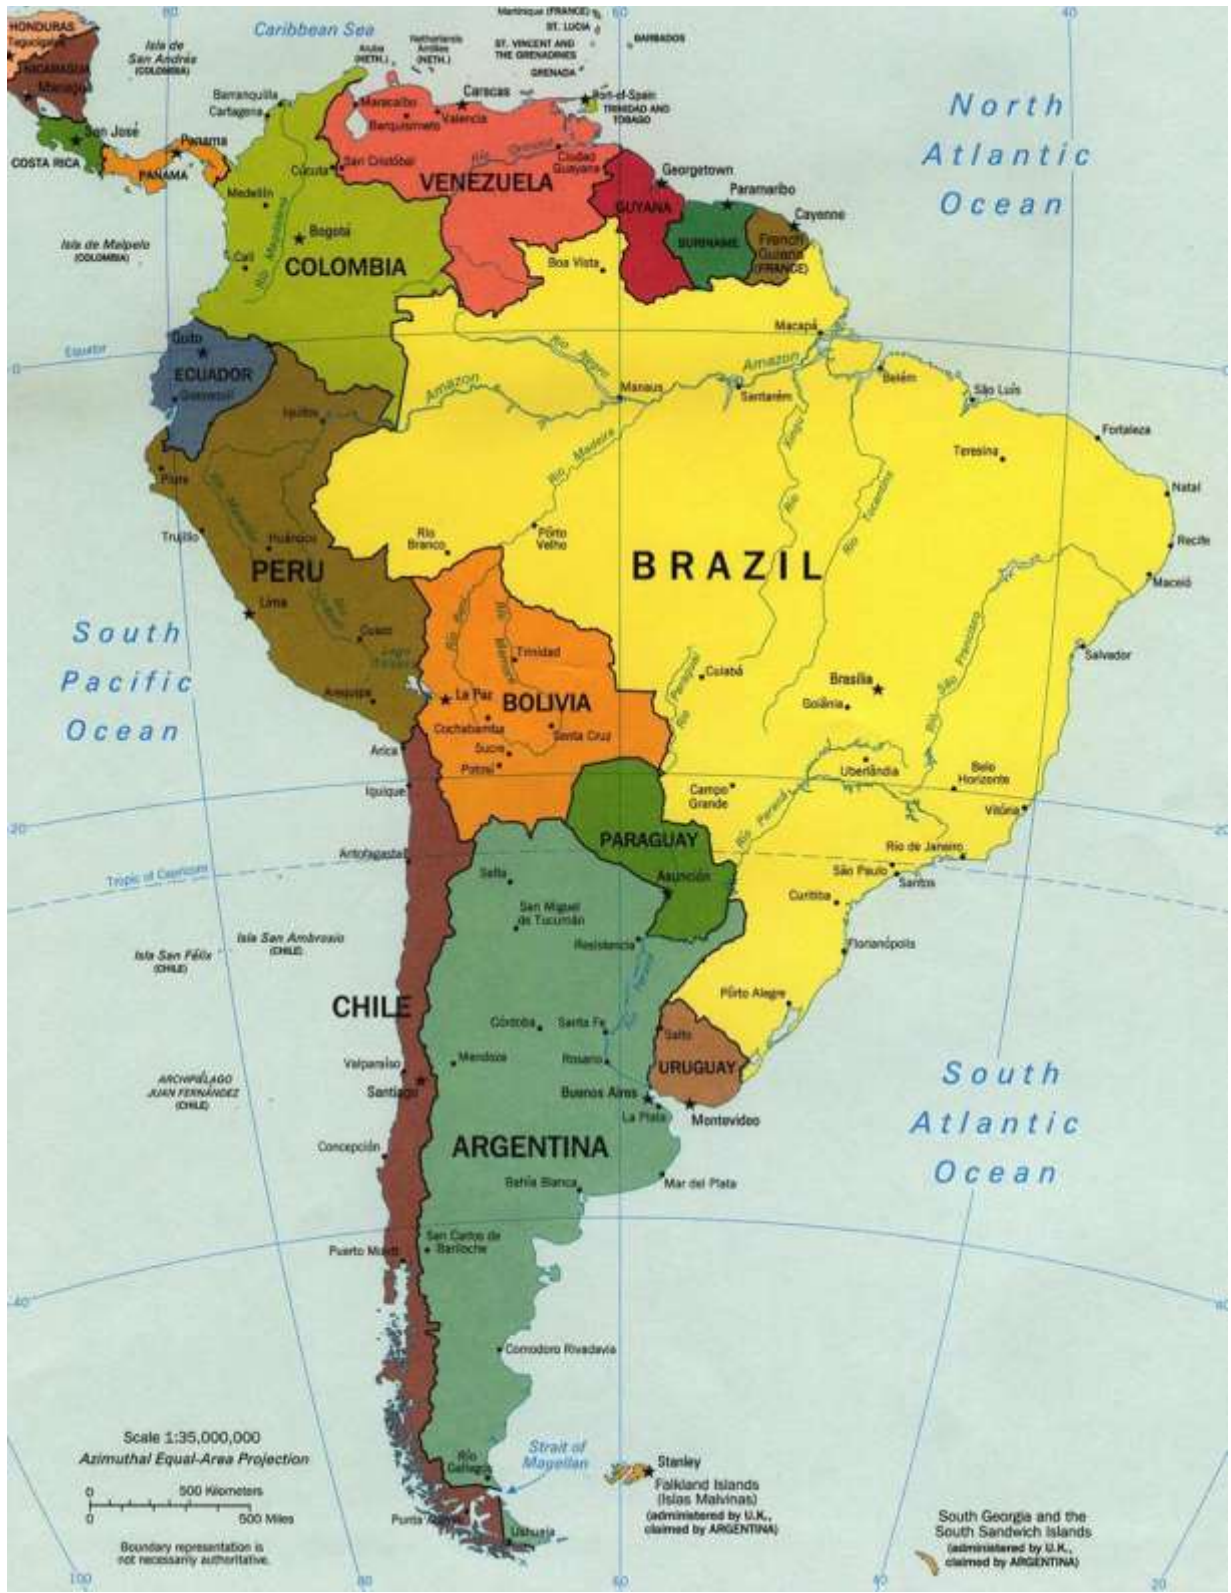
80
60
40
Caribbean Sea
HONDURAS
Tegucigalpa
NICARAGUA
Managua
Isla de San Andrés (COLOMBIA)
Aruba (NETH.)
Netherlands Antilles (NETH.)
Martinique (FRANCE)
ST. LUCIA
ST. VINCENT AND THE GRENADINES
BARBADOS
GRENADA
Port-of-Spain
TRINIDAD AND TOBAGO
North Atlantic Ocean
Barranquilla
Cartagena
Maracaibo
Caracas
Barquisimeto
Valencia
San José
COSTA RICA
Panama
PANAMA
San Cristóbal
Cúcuta
Río Orinoco
Ciudad Guayana
Georgetown
Paramaribo
Cayenne
VENEZUELA
GUYANA
SURINAME
French Guiana (FRANCE)
Medellín
Bogotá
Isla de Malpelo (COLOMBIA)
Cali
COLOMBIA
Boa Vista
Macapá
Equator
Quito
ECUADOR
Guayaquil
Río Negro
Amazon
Amazon
Manaus
Santarém
Belém
São Luís
Iquitos
Fortaleza
Teresina
Piura
Río Madeira
Xingu
Tocantins
Natal
Trujillo
Huánuco
Rio Branco
Pôrto Velho
Recife
PERU
BRAZIL
Maceió
Lima
Cusco
Trinidad
South Pacific Ocean
Salvador
La Paz
BOLIVIA
Cuiabá
Brasília
Arequipa
Cochabamba
Santa Cruz
Goiânia
Sucre
Potosí
Arica
Uberlândia
Belo Horizonte
Iquique
Campo Grande
Vitória
20
Antofagasta
PARAGUAY
Rio de Janeiro
Tropic of Capricorn
Salta
Asunción
São Paulo
Santos
San Miguel de Tucumán
Curitiba
Isla San Félix (CHILE)
Isla San Ambrosio (CHILE)
Resistencia
Florianópolis
Pôrto Alegre
CHILE
Córdoba
Santa Fe
Salto
Valparaíso
Mendoza
Rosario
URUGUAY
ARCHIPIÉLAGO JUAN FERNÁNDEZ (CHILE)
Santiago
Buenos Aires
La Plata
Montevideo
South Atlantic Ocean
Concepción
ARGENTINA
Bahía Blanca
Mar del Plata
San Carlos de Bariloche
Puerto Montt
40
Comodoro Rivadavia
Scale 1:35,000,000
Azimuthal Equal-Area Projection
0 500 Kilometers
0 500 Miles
Boundary representation is not necessarily authoritative.
Río Gallegos
Strait of Magellan
Stanley
Falkland Islands (Islas Malvinas) (administered by U.K., claimed by ARGENTINA)
Punta Arenas
Ushuaia
South Georgia and the South Sandwich Islands (administered by U.K., claimed by ARGENTINA)
100
80
60
40
20